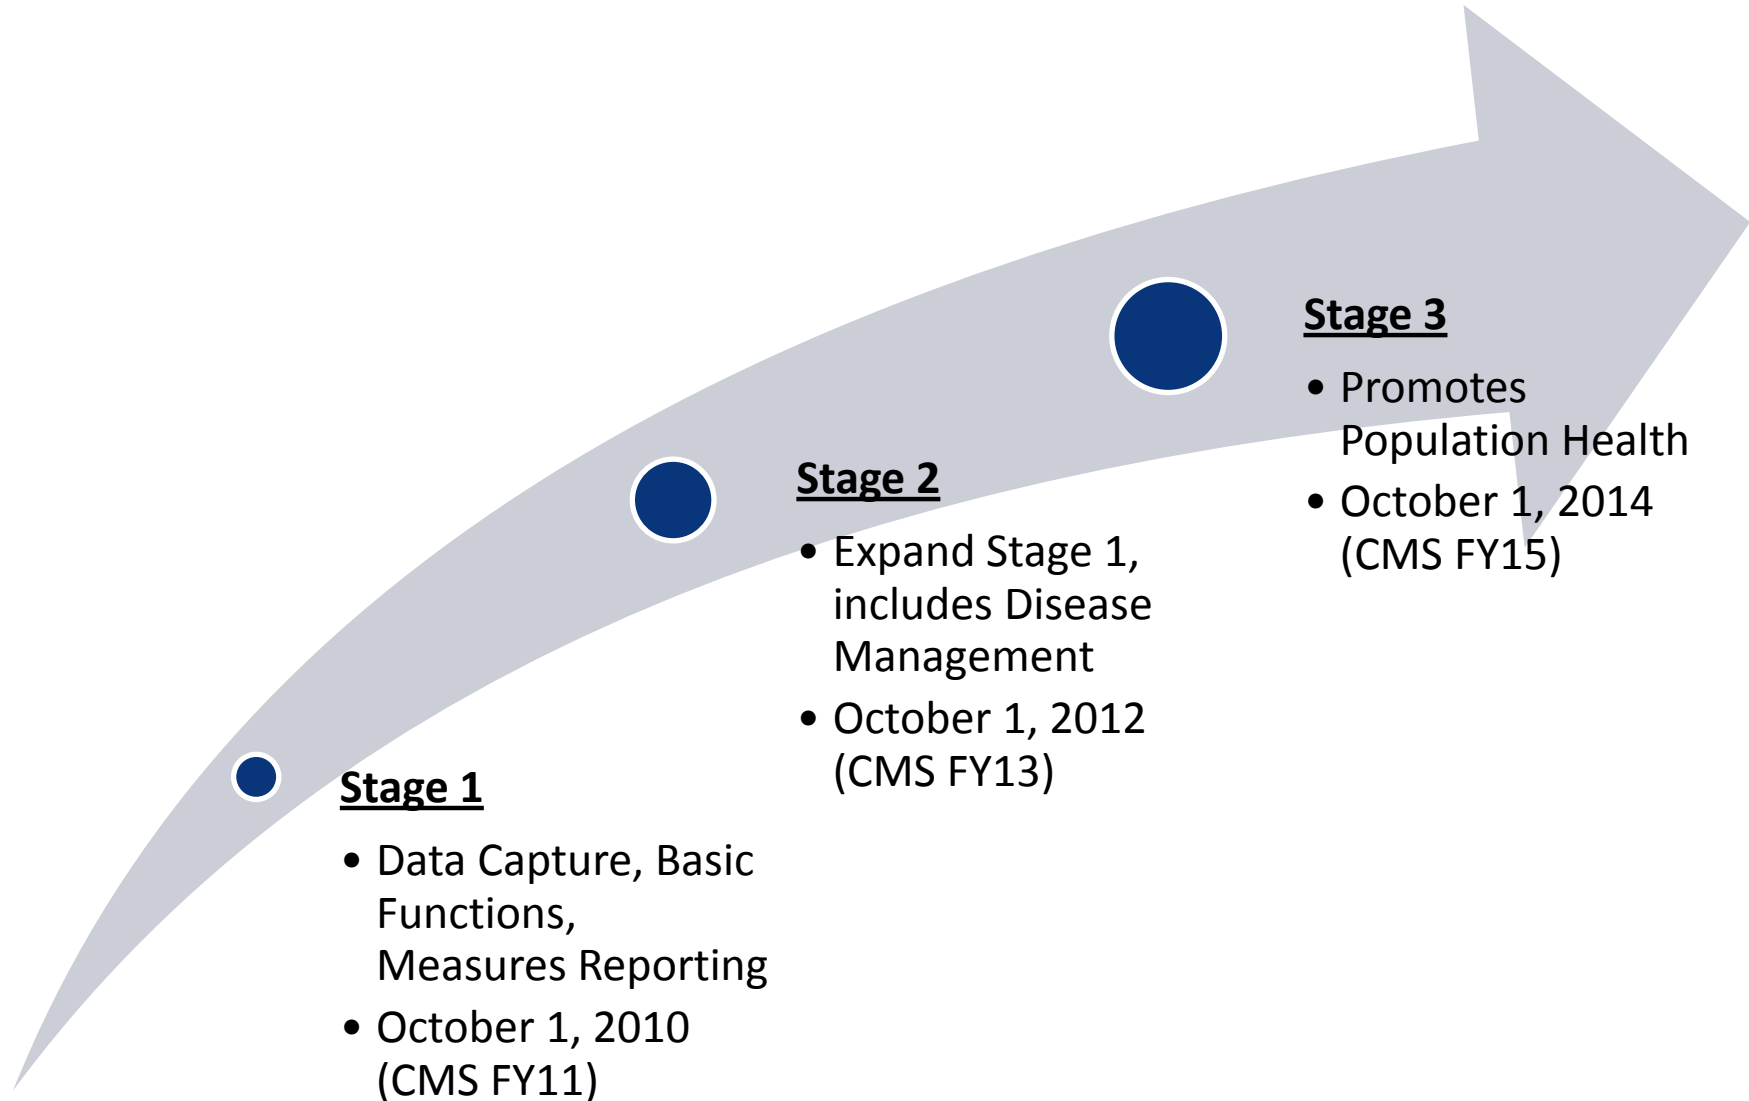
Stage 3

• Promotes Population Health
• October 1, 2014 (CMS FY15)

Stage 2

• Expand Stage 1, includes Disease Management
• October 1, 2012 (CMS FY13)

Stage 1

• Data Capture, Basic Functions, Measures Reporting
• October 1, 2010 (CMS FY11)